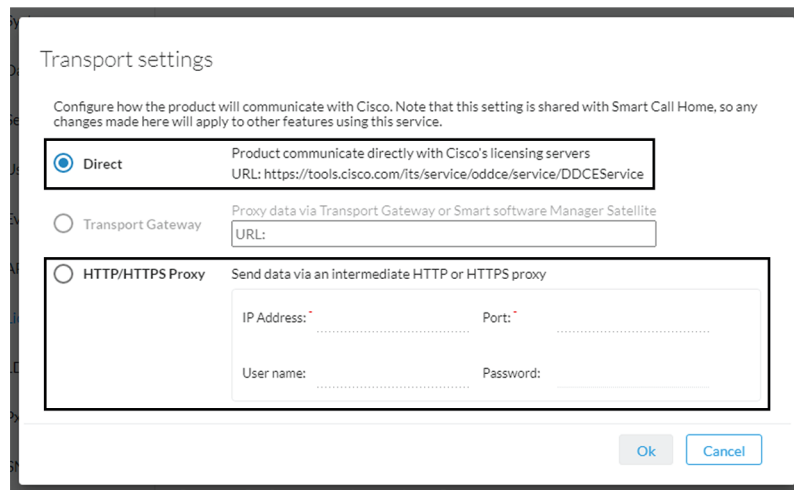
Transport settings

Configure how the product will communicate with Cisco. Note that this setting is shared with Smart Call Home, so any changes made here will apply to other features using this service.

Direct

Product communicate directly with Cisco's licensing servers

URL: https://tools.cisco.com/its/service/oddce/service/DDCEService

Transport Gateway

Proxy data via Transport Gateway or Smart software Manager Satellite

URL:

HTTP/HTTPS Proxy

Send data via an intermediate HTTP or HTTPS proxy

IP Address: *

Port: *

User name:

Password:

Ok

Cancel